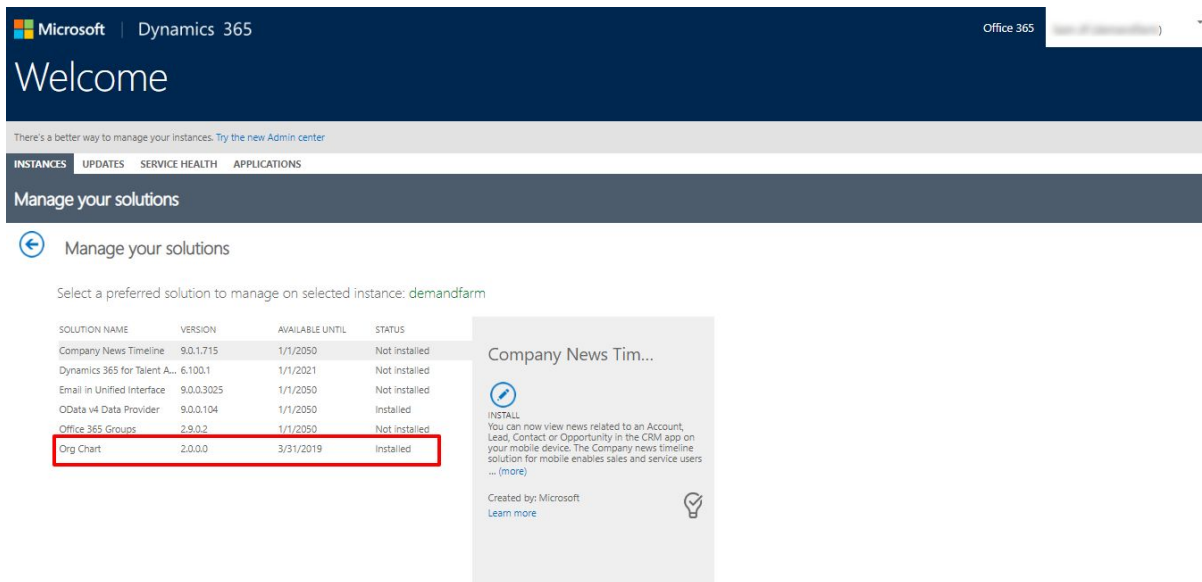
Microsoft | Dynamics 365

Office 365 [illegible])

Welcome

There's a better way to manage your instances. Try the new Admin center

INSTANCES UPDATES SERVICE HEALTH APPLICATIONS

Manage your solutions

Manage your solutions

Select a preferred solution to manage on selected instance: demandfarm

| SOLUTION NAME | VERSION | AVAILABLE UNTIL | STATUS |
|---|---|---|---|
| Company News Timeline | 9.0.1.715 | 1/1/2050 | Not installed |
| Dynamics 365 for Talent A... | 6.100.1 | 1/1/2021 | Not installed |
| Email in Unified Interface | 9.0.0.3025 | 1/1/2050 | Not installed |
| OData v4 Data Provider | 9.0.0.104 | 1/1/2050 | Installed |
| Office 365 Groups | 2.9.0.2 | 1/1/2050 | Not installed |
| Org Chart | 2.0.0.0 | 3/31/2019 | Installed |

Company News Tim...

INSTALL

You can now view news related to an Account, Lead, Contact or Opportunity in the CRM app on your mobile device. The Company news timeline solution for mobile enables sales and service users ... (more)

Created by: Microsoft

Learn more